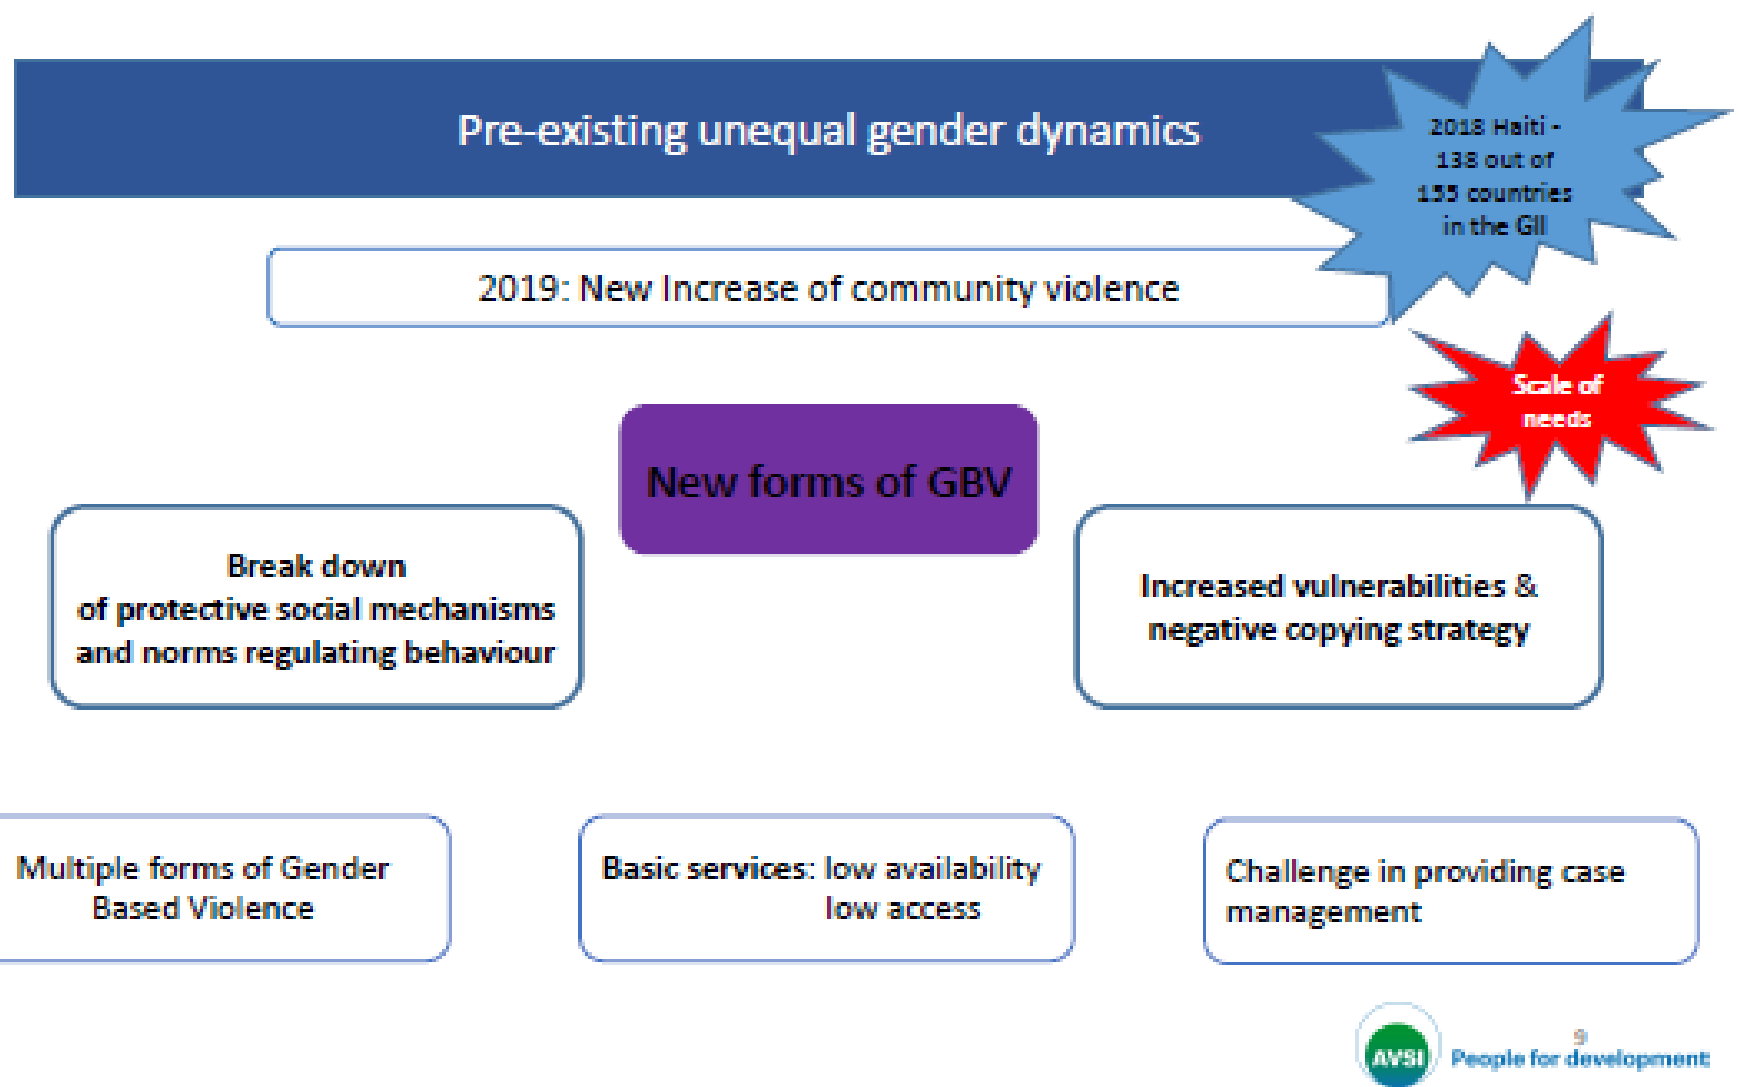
Pre-existing unequal gender dynamics

2018 Haiti - 138 out of 155 countries in the GII

2019: New Increase of community violence

Scale of needs

New forms of GBV

Break down of protective social mechanisms and norms regulating behaviour

Increased vulnerabilities & negative copying strategy

Multiple forms of Gender Based Violence

Basic services: low availability low access

Challenge in providing case management

9

AVSI People for development